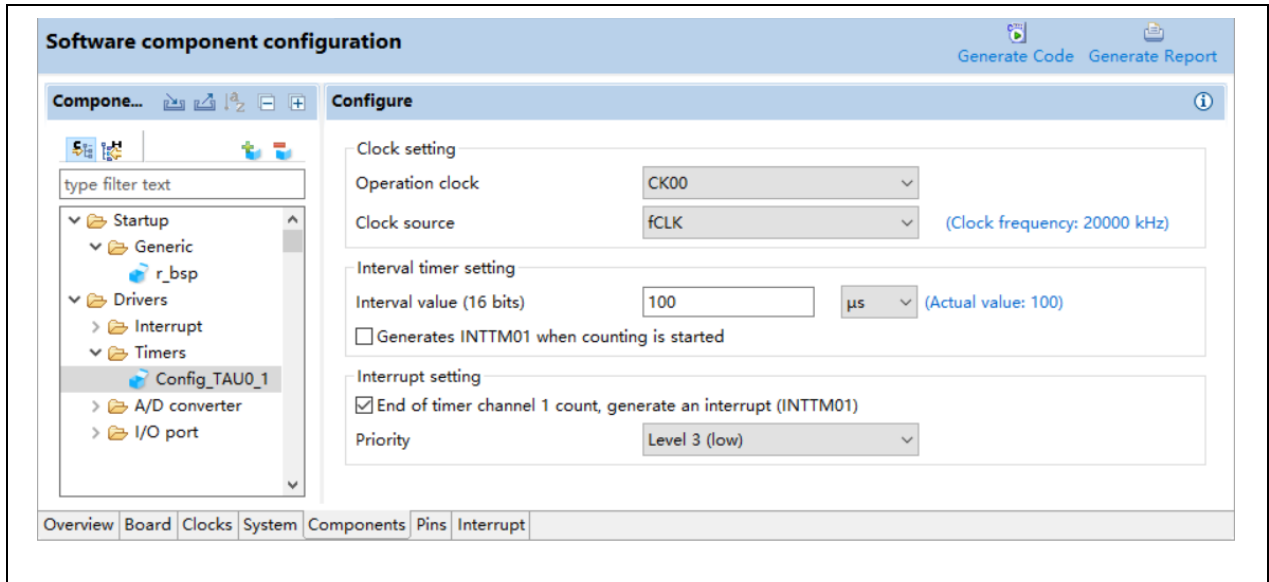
Software component configuration

Generate Code Generate Report

Compone...

Configure

type filter text

Startup
Generic
r_bsp
Drivers
Interrupt
Timers
Config_TAU0_1
A/D converter
I/O port

Clock setting
Operation clock CK00
Clock source fCLK (Clock frequency: 20000 kHz)

Interval timer setting
Interval value (16 bits) 100 μs (Actual value: 100)
Generates INTTM01 when counting is started

Interrupt setting
End of timer channel 1 count, generate an interrupt (INTTM01)
Priority Level 3 (low)

Overview Board Clocks System Components Pins Interrupt